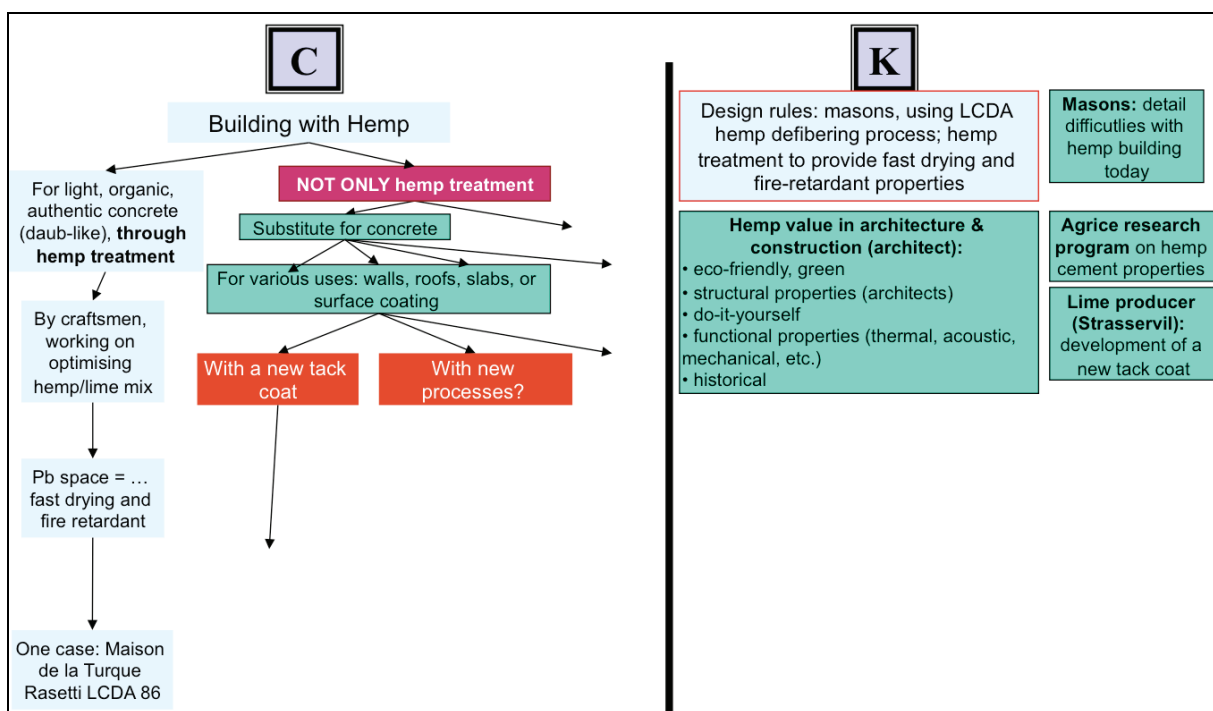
C

Building with Hemp

For light, organic, authentic concrete (daub-like), **through hemp treatment**

By craftsmen, working on optimising hemp/lime mix

Pb space = … fast drying and fire retardant

One case: Maison de la Turque Rasetti LCDA 86

NOT ONLY hemp treatment

Substitute for concrete

For various uses: walls, roofs, slabs, or surface coating

With a new tack coat

With new processes?

K

Design rules: masons, using LCDA hemp defibering process; hemp treatment to provide fast drying and fire-retardant properties

**Masons:** detail difficutlies with hemp building today

**Hemp value in architecture & construction (architect):**
• eco-friendly, green
• structural properties (architects)
• do-it-yourself
• functional properties (thermal, acoustic, mechanical, etc.)
• historical

**Agrice research program** on hemp cement properties

**Lime producer (Strasservil):** development of a new tack coat